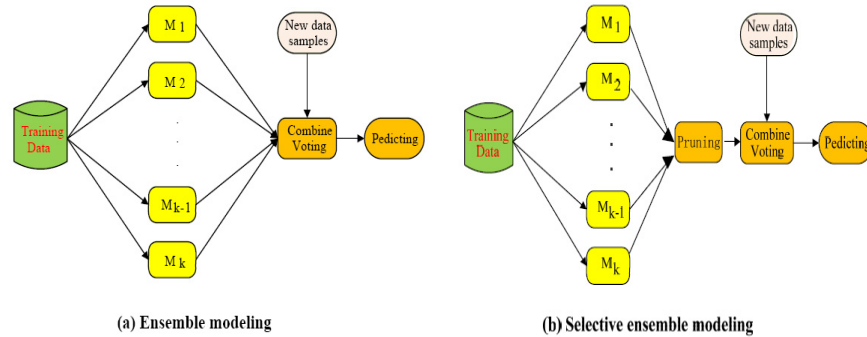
Training Data

M 1

M 2

.
.
.

M k-1

M k

New data samples

Combine Voting

Pedicting

(a) Ensemble modeling

Training Data

M 1

M 2

.
.
.

M k-1

M k

Pruning

New data samples

Combine Voting

Pedicting

(b) Selective ensemble modeling